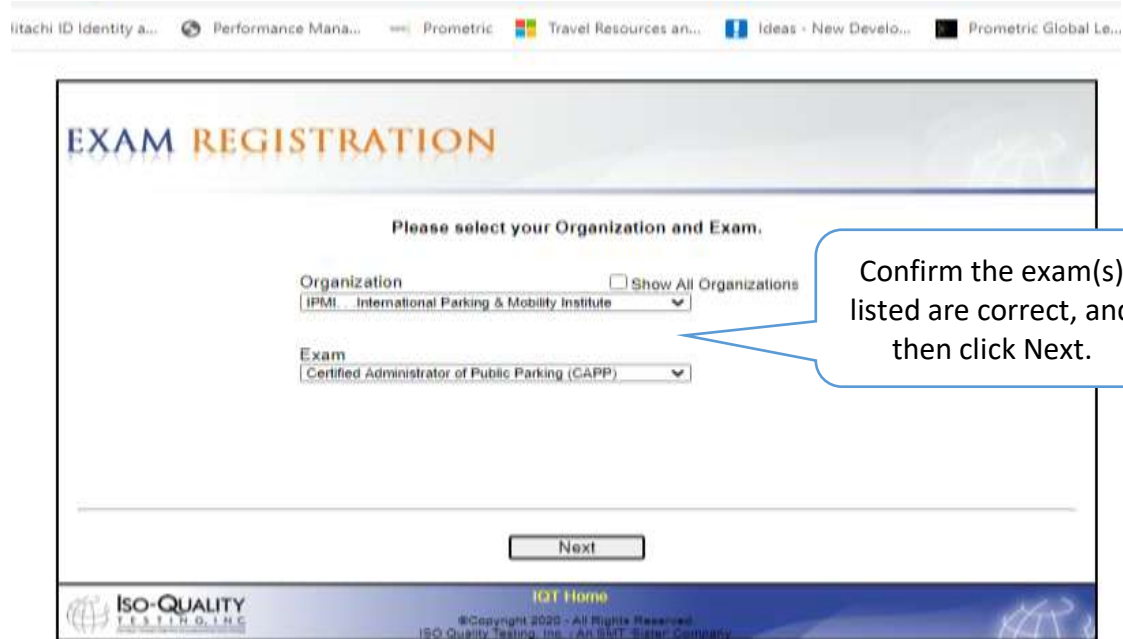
litachi ID Identity a... Performance Mana... Prometric Travel Resources an... Ideas - New Develo... Prometric Global Le...

EXAM REGISTRATION

Please select your Organization and Exam.

Organization
Show All Organizations
IPMI. . International Parking & Mobility Institute

Exam
Certified Administrator of Public Parking (CAPP)

Confirm the exam(s) listed are correct, and then click Next.

Next

ISO-QUALITY TESTING, INC

IQT Home

©Copyright 2020 - All Rights Reserved
ISO Quality Testing, Inc. - An SMT Sister Company